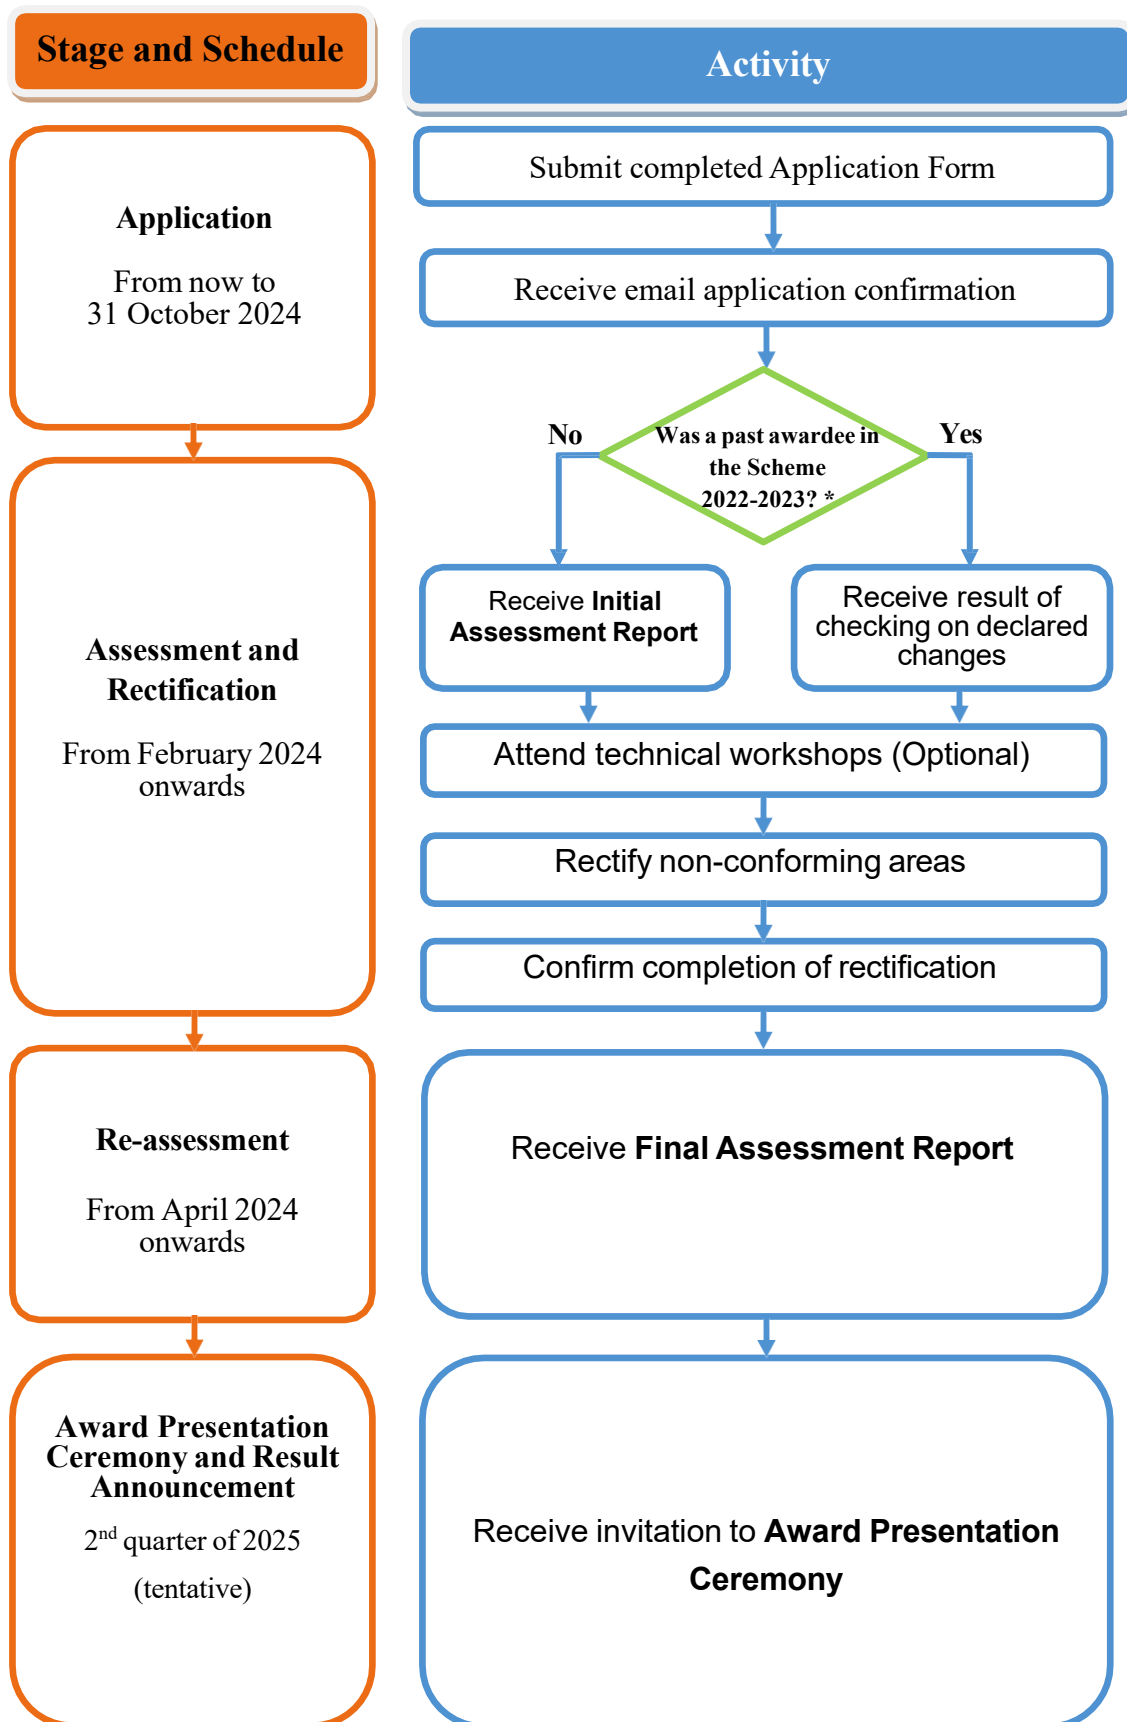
Stage and Schedule

Activity

Application

From now to 31 October 2024

Submit completed Application Form

Receive email application confirmation

No

Was a past awardee in the Scheme 2022-2023? *

Yes

Assessment and Rectification

From February 2024 onwards

Receive **Initial Assessment Report**

Receive result of checking on declared changes

Attend technical workshops (Optional)

Rectify non-conforming areas

Confirm completion of rectification

Re-assessment

From April 2024 onwards

Receive **Final Assessment Report**

Award Presentation Ceremony and Result Announcement

$2^{nd}$ quarter of 2025

(tentative)

Receive invitation to **Award Presentation Ceremony**